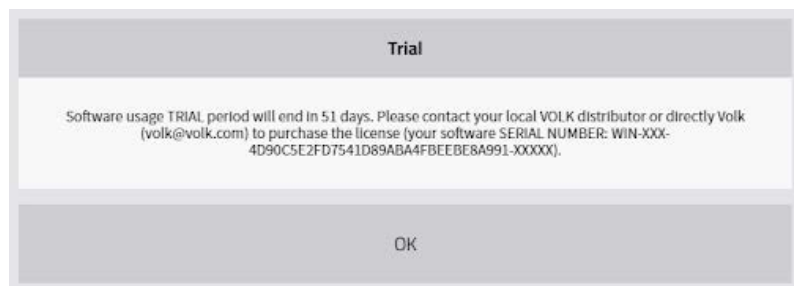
Trial

Software usage TRIAL period will end in 51 days. Please contact your local VOLK distributor or directly Volk (volk@volk.com) to purchase the license (your software SERIAL NUMBER: WIN-XXX-4D90C5E2FD7541D89ABA4FBEEBE8A991-XXXXX).

OK